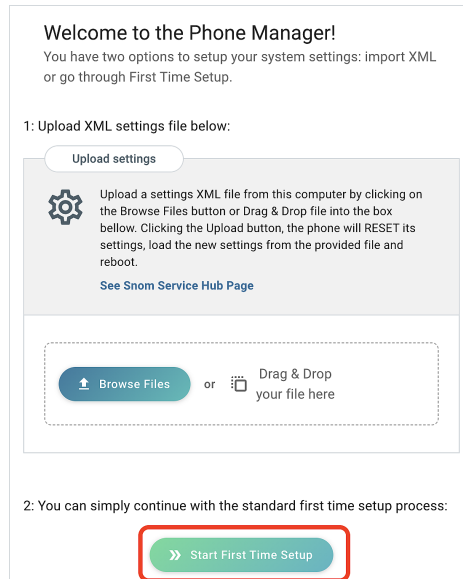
Welcome to the Phone Manager!
You have two options to setup your system settings: import XML or go through First Time Setup.

1: Upload XML settings file below:

Upload settings

Upload a settings XML file from this computer by clicking on the Browse Files button or Drag & Drop file into the box bellow. Clicking the Upload button, the phone will RESET its settings, load the new settings from the provided file and reboot.

See Snom Service Hub Page

Browse Files

or

Drag & Drop
your file here

2: You can simply continue with the standard first time setup process:

Start First Time Setup